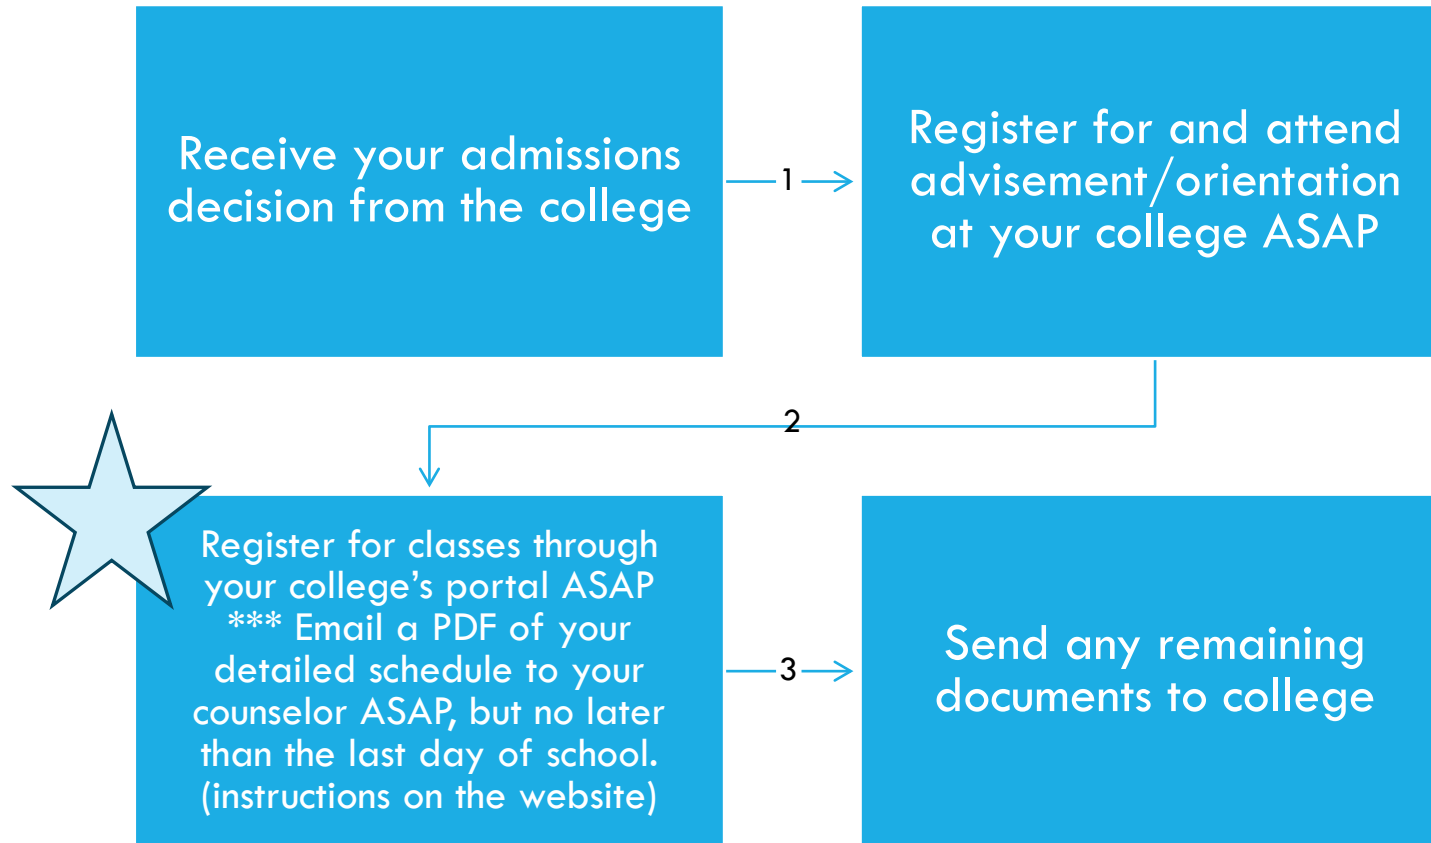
Receive your admissions decision from the college

1

Register for and attend advisement/orientation at your college ASAP

2

Register for classes through your college's portal ASAP *** Email a PDF of your detailed schedule to your counselor ASAP, but no later than the last day of school. (instructions on the website)

3

Send any remaining documents to college